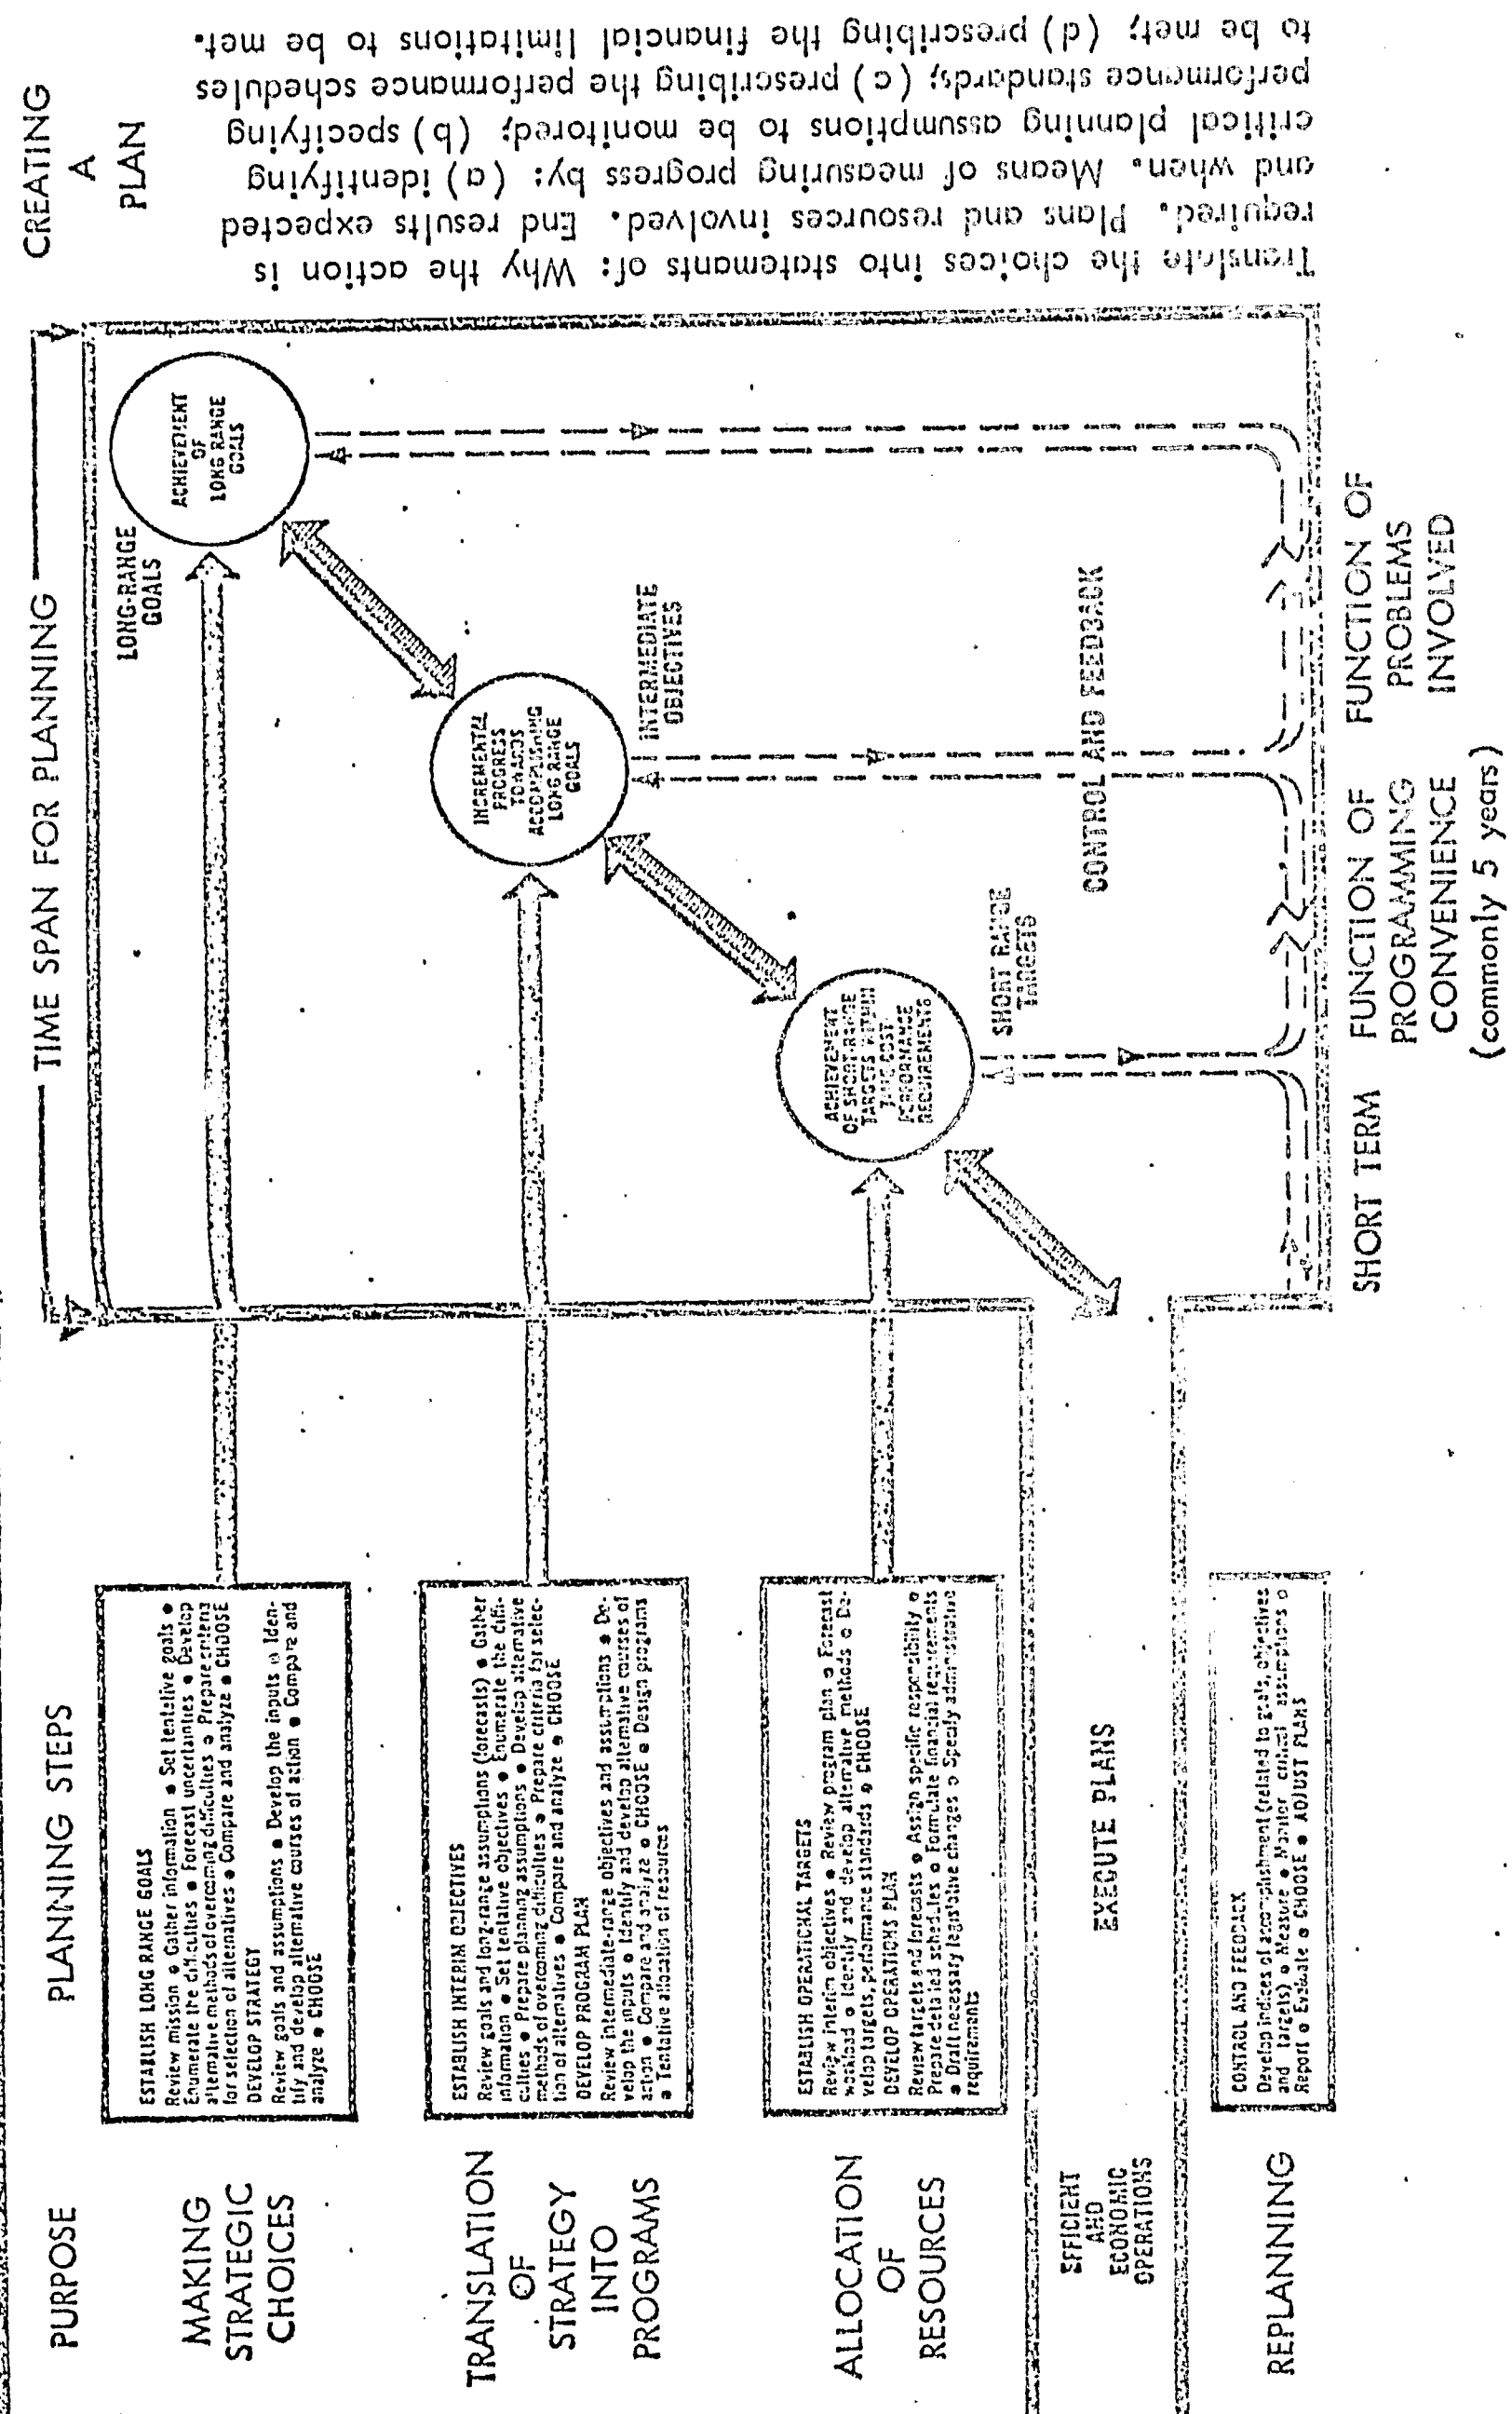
CREATING A PLAN

Translate the choices into statements of: Why the action is required. Plans and resources involved. End results expected and when. Means of measuring progress by: (a) identifying critical planning assumptions to be monitored; (b) specifying performance standards; (c) prescribing the performance schedules to be met; (d) prescribing the financial limitations to be met.

PURPOSE

PLANNING STEPS

TIME SPAN FOR PLANNING

MAKING STRATEGIC CHOICES

ESTABLISH LONG RANGE GOALS
Review mission • Gather information • Set tentative goals • Enumerate the difficulties • Forecast uncertainties • Develop alternative methods of overcoming difficulties • Prepare criteria for selection of alternatives • Compare and analyze • CHOOSE
DEVELOP STRATEGY
Review goals and assumptions • Develop the inputs • Identify and develop alternative courses of action • Compare and analyze • CHOOSE

LONG-RANGE GOALS

ACHIEVEMENT OF LONG RANGE GOALS

TRANSLATION OF STRATEGY INTO PROGRAMS

ESTABLISH INTERIM OBJECTIVES
Review goals and long-range assumptions (forecasts) • Gather information • Set tentative objectives • Enumerate the difficulties • Prepare planning assumptions • Develop alternative methods of overcoming difficulties • Prepare criteria for selection of alternatives • Compare and analyze • CHOOSE
DEVELOP PROGRAM PLAN
Review intermediate-range objectives and assumptions • Develop the inputs • Identify and develop alternative courses of action • Compare and analyze • CHOOSE • Design programs • Tentative allocation of resources

INCREMENTAL PROGRESS TOWARDS ACCOMPLISHING LONG RANGE GOALS

INTERMEDIATE OBJECTIVES

ALLOCATION OF RESOURCES

ESTABLISH OPERATIONAL TARGETS
Review interim objectives • Review program plan • Forecast workload • Identify and develop alternative methods • Develop targets, performance standards • CHOOSE
DEVELOP OPERATIONS PLAN
Review targets and forecasts • Assign specific responsibility • Prepare detailed schedules • Formulate financial requirements • Draft necessary legislative changes • Specify administrative requirements

ACHIEVEMENT OF SHORT-RANGE TARGETS WITHIN TIME COST PERFORMANCE REQUIREMENTS

SHORT RANGE TARGETS

CONTROL AND FEEDBACK

EFFICIENT AND ECONOMIC OPERATIONS

EXECUTE PLANS

REPLANNING

CONTROL AND FEEDBACK
Develop indices of accomplishment (related to goals, objectives and targets) • Measure • Monitor critical assumptions • Report • Evaluate • CHOOSE • ADJUST PLANS

SHORT TERM

FUNCTION OF PROGRAMMING CONVENIENCE (commonly 5 years)

FUNCTION OF PROBLEMS INVOLVED